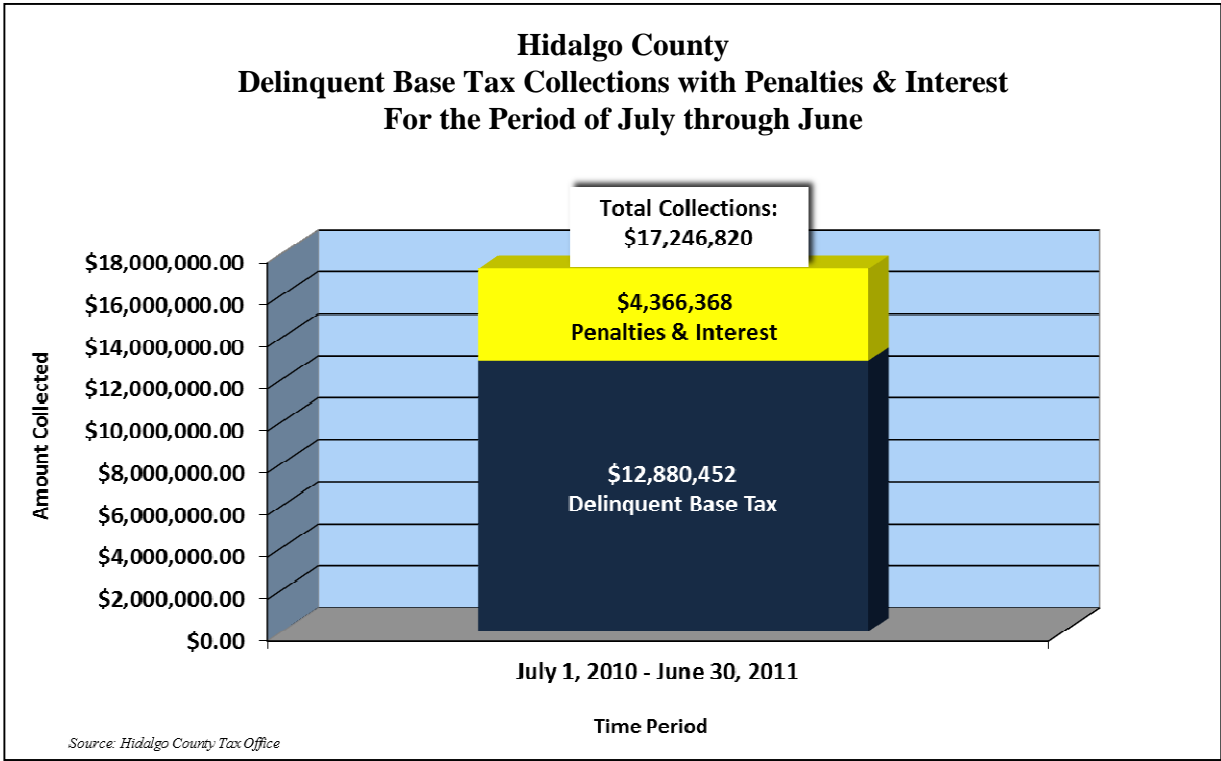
Hidalgo County
Delinquent Base Tax Collections with Penalties & Interest
For the Period of July through June

Total Collections:
$17,246,820

$18,000,000.00
$16,000,000.00
$14,000,000.00
$12,000,000.00
$10,000,000.00
$8,000,000.00
$6,000,000.00
$4,000,000.00
$2,000,000.00
$0.00

Amount Collected

$4,366,368
Penalties & Interest

$12,880,452
Delinquent Base Tax

July 1, 2010 - June 30, 2011

Time Period

Source: Hidalgo County Tax Office